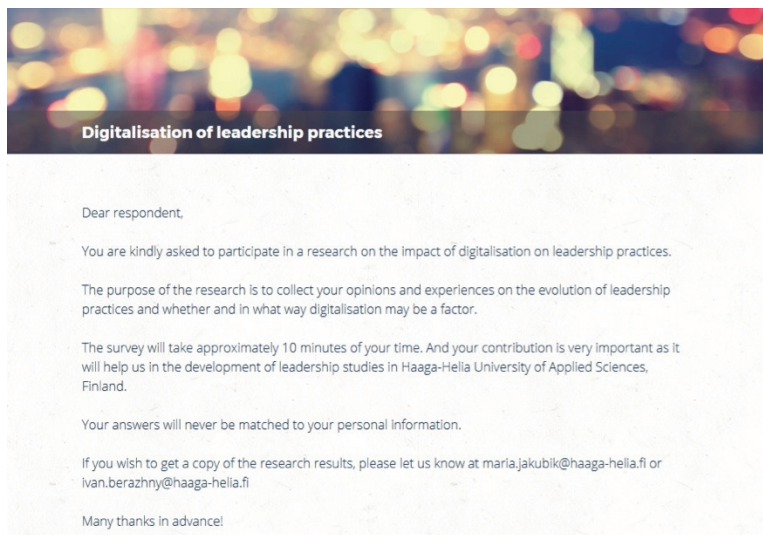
Digitalisation of leadership practices

Dear respondent,

You are kindly asked to participate in a research on the impact of digitalisation on leadership practices.

The purpose of the research is to collect your opinions and experiences on the evolution of leadership practices and whether and in what way digitalisation may be a factor.

The survey will take approximately 10 minutes of your time. And your contribution is very important as it will help us in the development of leadership studies in Haaga-Helia University of Applied Sciences, Finland.

Your answers will never be matched to your personal information.

If you wish to get a copy of the research results, please let us know at maria.jakubik@haaga-helia.fi or ivan.berazhny@haaga-helia.fi

Many thanks in advance!